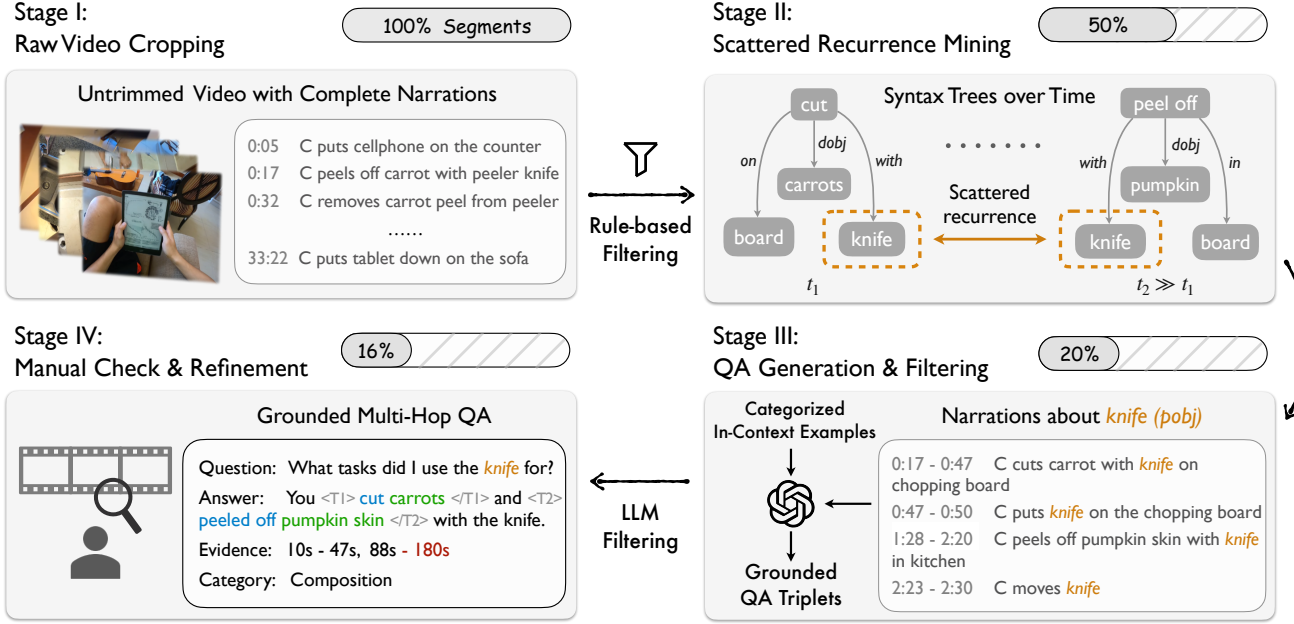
Stage I:
Raw Video Cropping

100% Segments

Untrimmed Video with Complete Narrations

0:05 C puts cellphone on the counter
0:17 C peels off carrot with peeler knife
0:32 C removes carrot peel from peeler
......
33:22 C puts tablet down on the sofa

Rule-based Filtering

Stage II:
Scattered Recurrence Mining

50%

Syntax Trees over Time

cut
on
dobj
with
carrots
board
knife
$t_1$

Scattered recurrence

peel off
with
dobj
in
pumpkin
knife
board
$t_2 \gg t_1$

Stage IV:
Manual Check & Refinement

16%

Grounded Multi-Hop QA

Question: What tasks did I use the knife for?
Answer: You <T1> cut carrots </T1> and <T2> peeled off pumpkin skin </T2> with the knife.
Evidence: 10s - 47s, 88s - 180s
Category: Composition

LLM Filtering

Stage III:
QA Generation & Filtering

20%

Categorized In-Context Examples

Grounded QA Triplets

Narrations about knife (pobj)

0:17 - 0:47 C cuts carrot with knife on chopping board
0:47 - 0:50 C puts knife on the chopping board
1:28 - 2:20 C peels off pumpkin skin with knife in kitchen
2:23 - 2:30 C moves knife